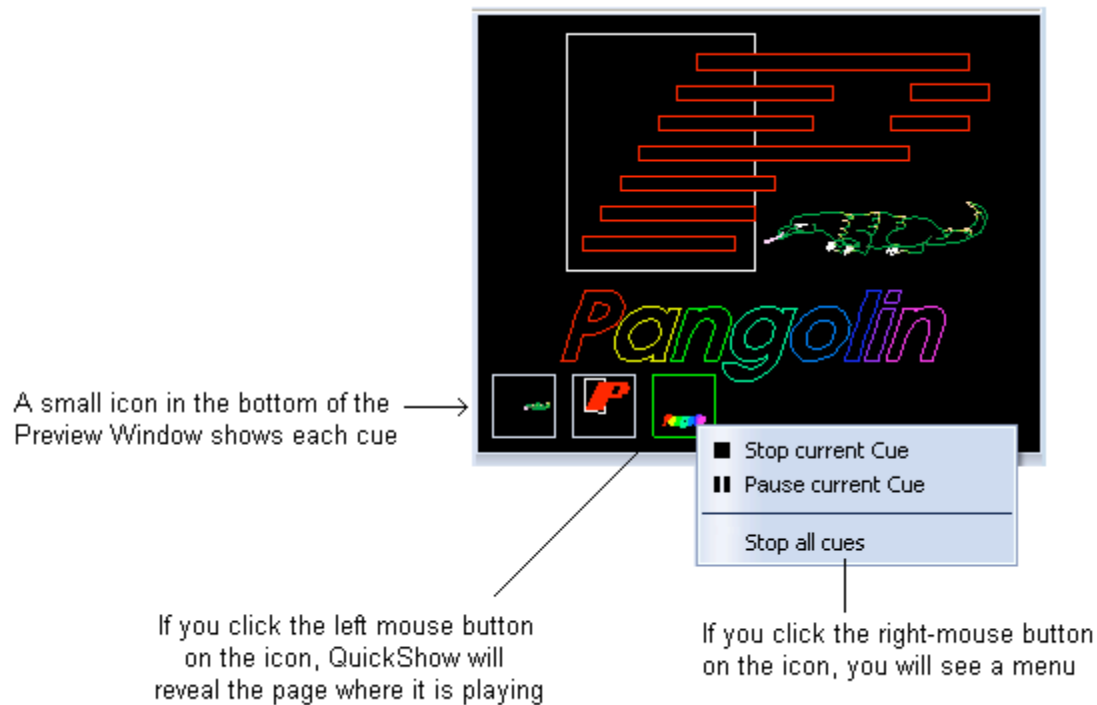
Pangolin

A small icon in the bottom of the Preview Window shows each cue

Stop current Cue
Pause current Cue
Stop all cues

If you click the left mouse button on the icon, QuickShow will reveal the page where it is playing

If you click the right-mouse button on the icon, you will see a menu